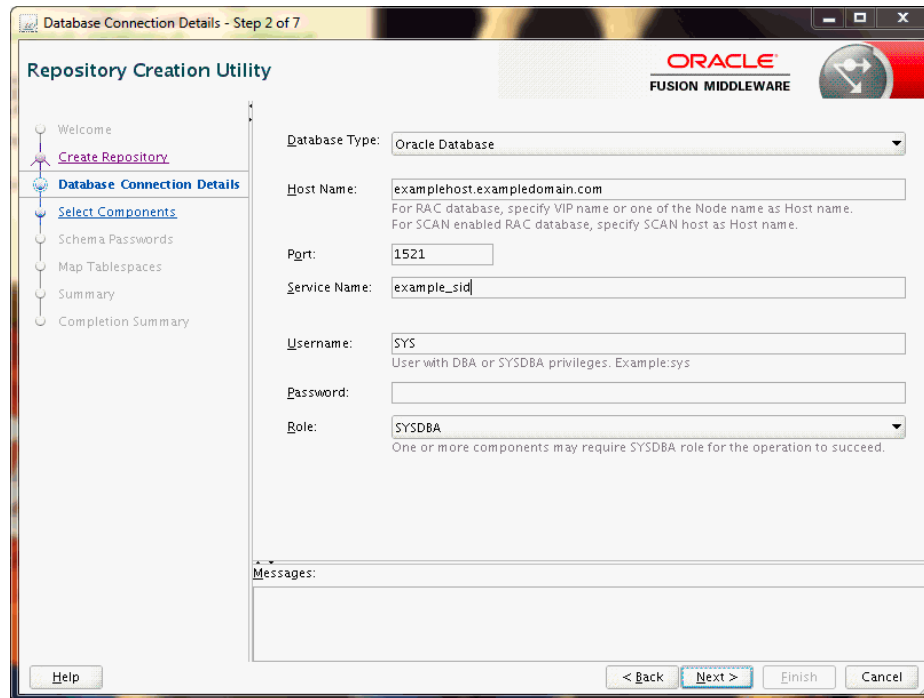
Database Connection Details - Step 2 of 7

Repository Creation Utility

ORACLE
FUSION MIDDLEWARE

Welcome
Create Repository
Database Connection Details
Select Components
Schema Passwords
Map Tablespaces
Summary
Completion Summary

Database Type: Oracle Database

Host Name: examplehost.exampledomain.com
For RAC database, specify VIP name or one of the Node name as Host name.
For SCAN enabled RAC database, specify SCAN host as Host name.

Port: 1521

Service Name: example_sid

Username: SYS
User with DBA or SYSDBA privileges. Example:sys

Password:

Role: SYSDBA
One or more components may require SYSDBA role for the operation to succeed.

Messages:

Help

< Back
Next >
Finish
Cancel